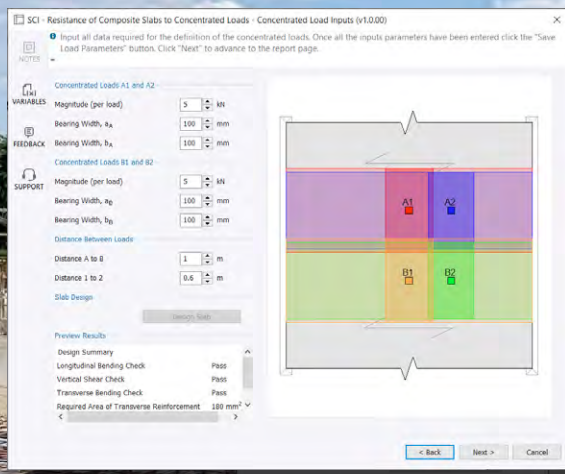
SCI - Resistance of Composite Slabs to Concentrated Loads - Concentrated Load Inputs (v1.0.00)

×

NOTES

Input all data required for the definition of the concentrated loads. Once all the inputs parameters have been entered click the "Save Load Parameters" button. Click "Next" to advance to the report page.

VARIABLES

FEEDBACK

SUPPORT

Concentrated Loads A1 and A2

Magnitude (per load) 5 kN

Bearing Width, $a_A$ 100 mm

Bearing Width, $b_A$ 100 mm

Concentrated Loads B1 and B2

Magnitude (per load) 5 kN

Bearing Width, $a_B$ 100 mm

Bearing Width, $b_B$ 100 mm

Distance Between Loads

Distance A to B 1 m

Distance 1 to 2 0.6 m

Slab Design

Design Slab

Preview Results

Design Summary

Longitudinal Bending Check Pass

Vertical Shear Check Pass

Transverse Bending Check Pass

Required Area of Transverse Reinforcement 180 mm$^2$

A1

A2

B1

B2

< Back

Next >

Cancel